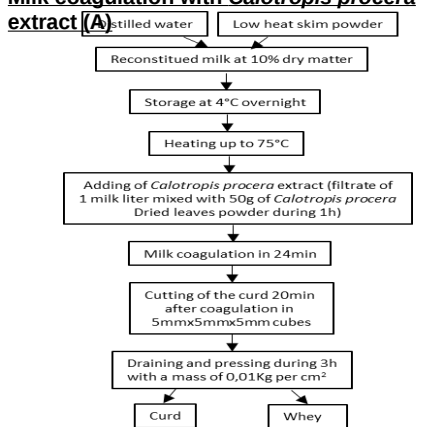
extract (A) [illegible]stilled water

Low heat skim powder

Reconstitued milk at 10% dry matter

Storage at 4°C overnight

Heating up to 75°C

Adding of *Calotropis procera* extract (filtrate of 1 milk liter mixed with 50g of *Calotropis procera* Dried leaves powder during 1h)

Milk coagulation in 24min

Cutting of the curd 20min after coagulation in 5mmx5mmx5mm cubes

Draining and pressing during 3h with a mass of 0,01Kg per cm²

Curd

Whey